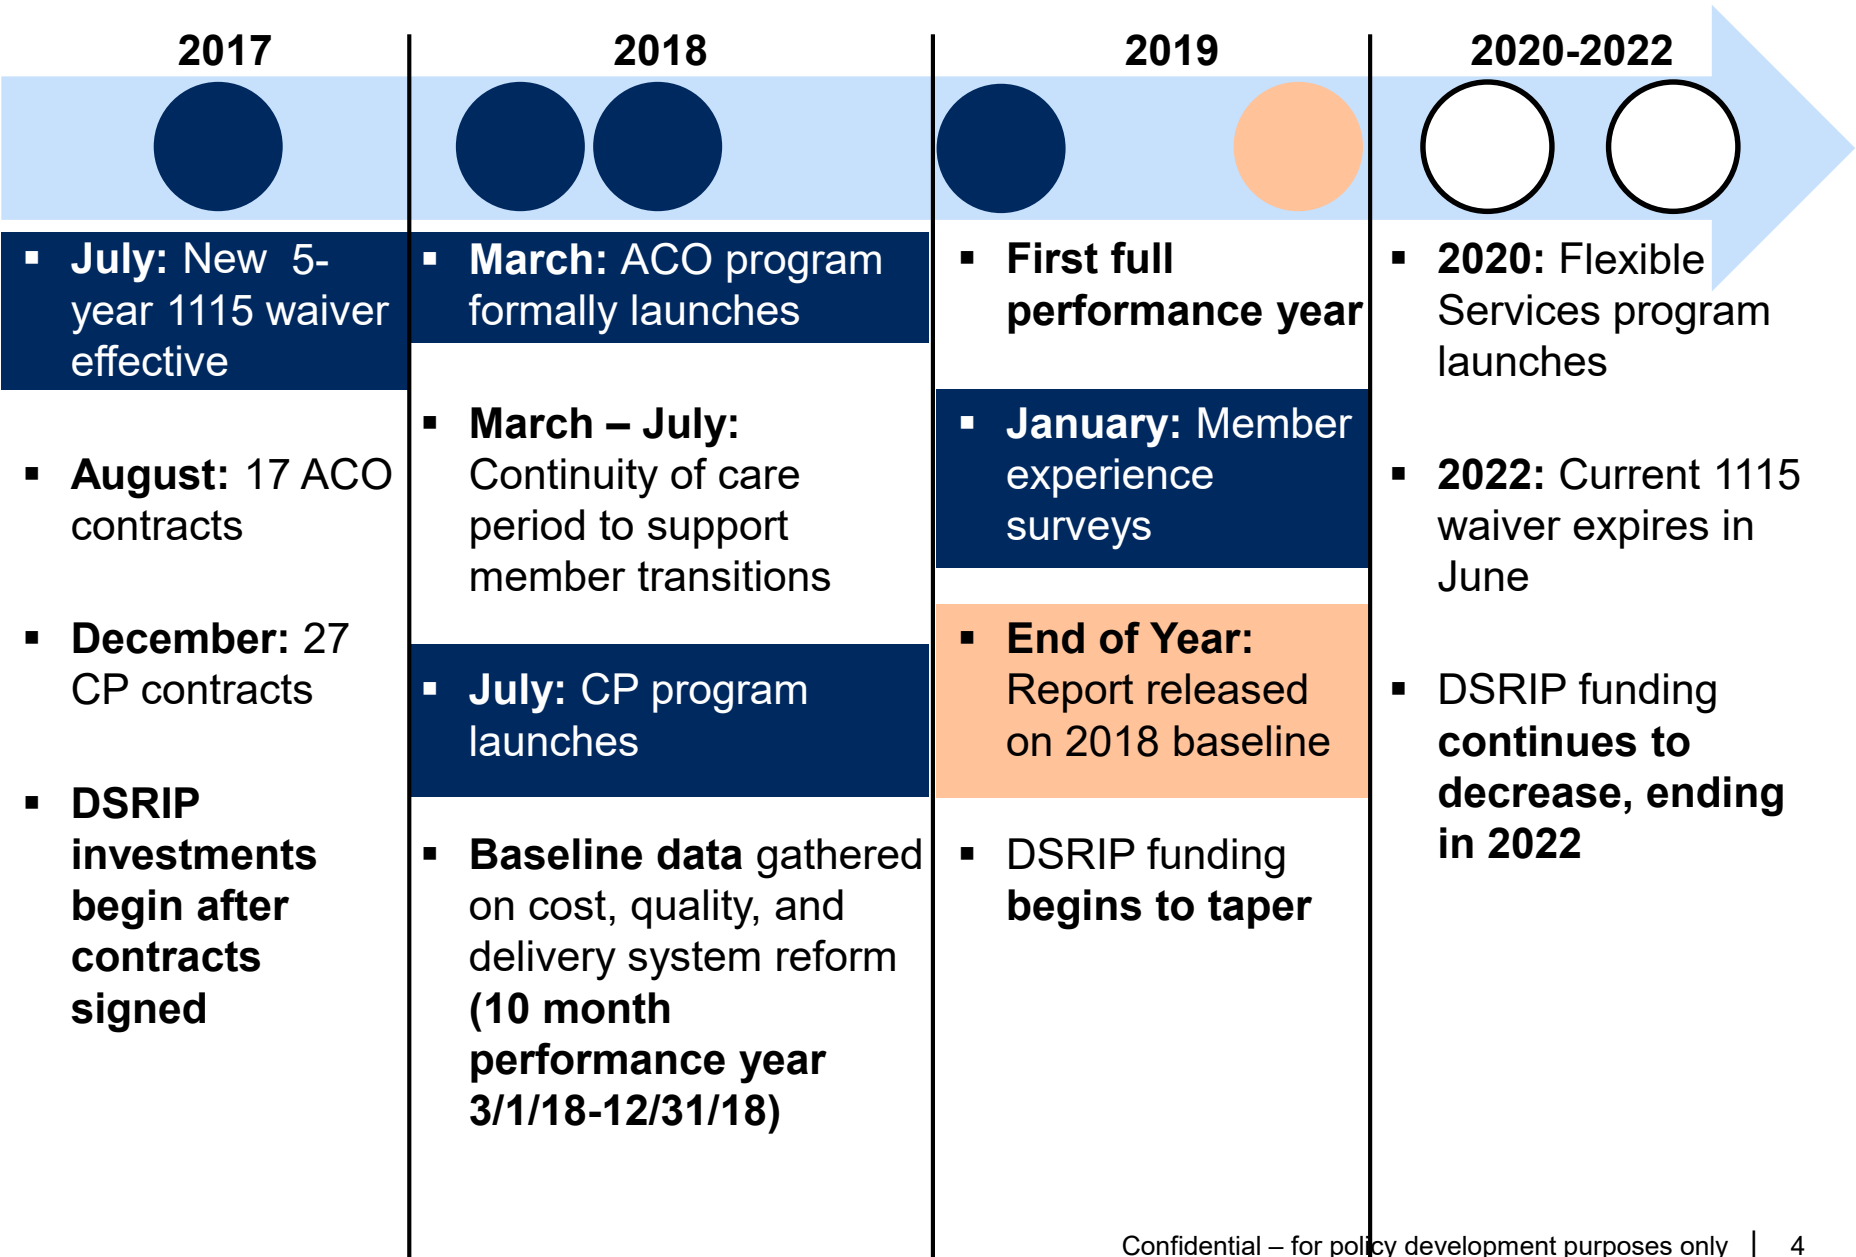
2017

2018

2019

2020-2022

▪ July: New 5-year 1115 waiver effective

▪ August: 17 ACO contracts

▪ December: 27 CP contracts

▪ DSRIP investments begin after contracts signed

▪ March: ACO program formally launches

▪ March – July: Continuity of care period to support member transitions

▪ July: CP program launches

▪ Baseline data gathered on cost, quality, and delivery system reform (10 month performance year 3/1/18-12/31/18)

▪ First full performance year

▪ January: Member experience surveys

▪ End of Year: Report released on 2018 baseline

▪ DSRIP funding begins to taper

▪ 2020: Flexible Services program launches

▪ 2022: Current 1115 waiver expires in June

▪ DSRIP funding continues to decrease, ending in 2022

Confidential – for policy development purposes only | 4